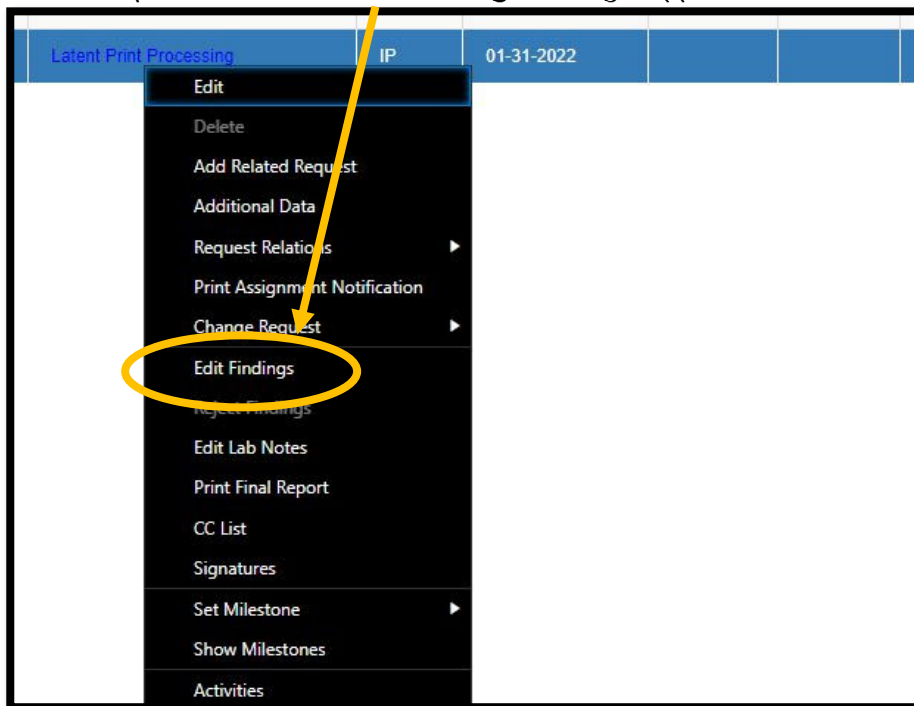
Latent Print Processing | IP | 01-31-2022

Edit
Delete
Add Related Request
Additional Data
Request Relations
Print Assignment Notification
Change Request
Edit Findings
Reject Findings
Edit Lab Notes
Print Final Report
CC List
Signatures
Set Milestone
Show Milestones
Activities